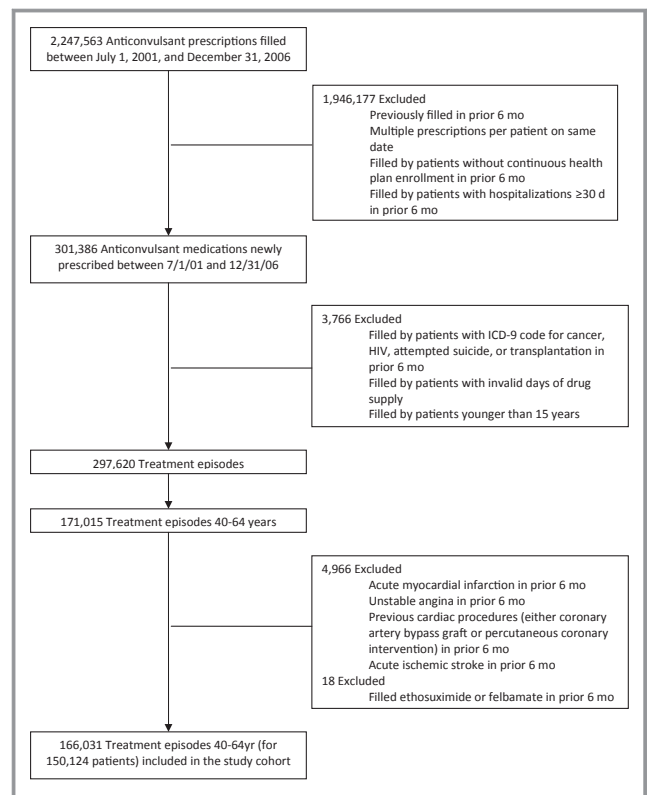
2,247,563 Anticonvulsant prescriptions filled between July 1, 2001, and December 31, 2006

1,946,177 Excluded
Previously filled in prior 6 mo
Multiple prescriptions per patient on same date
Filled by patients without continuous health plan enrollment in prior 6 mo
Filled by patients with hospitalizations ≥30 d in prior 6 mo

301,386 Anticonvulsant medications newly prescribed between 7/1/01 and 12/31/06

3,766 Excluded
Filled by patients with ICD-9 code for cancer, HIV, attempted suicide, or transplantation in prior 6 mo
Filled by patients with invalid days of drug supply
Filled by patients younger than 15 years

297,620 Treatment episodes

171,015 Treatment episodes 40-64 years

4,966 Excluded
Acute myocardial infarction in prior 6 mo
Unstable angina in prior 6 mo
Previous cardiac procedures (either coronary artery bypass graft or percutaneous coronary intervention) in prior 6 mo
Acute ischemic stroke in prior 6 mo
18 Excluded
Filled ethosuximide or felbamate in prior 6 mo

166,031 Treatment episodes 40-64yr (for 150,124 patients) included in the study cohort